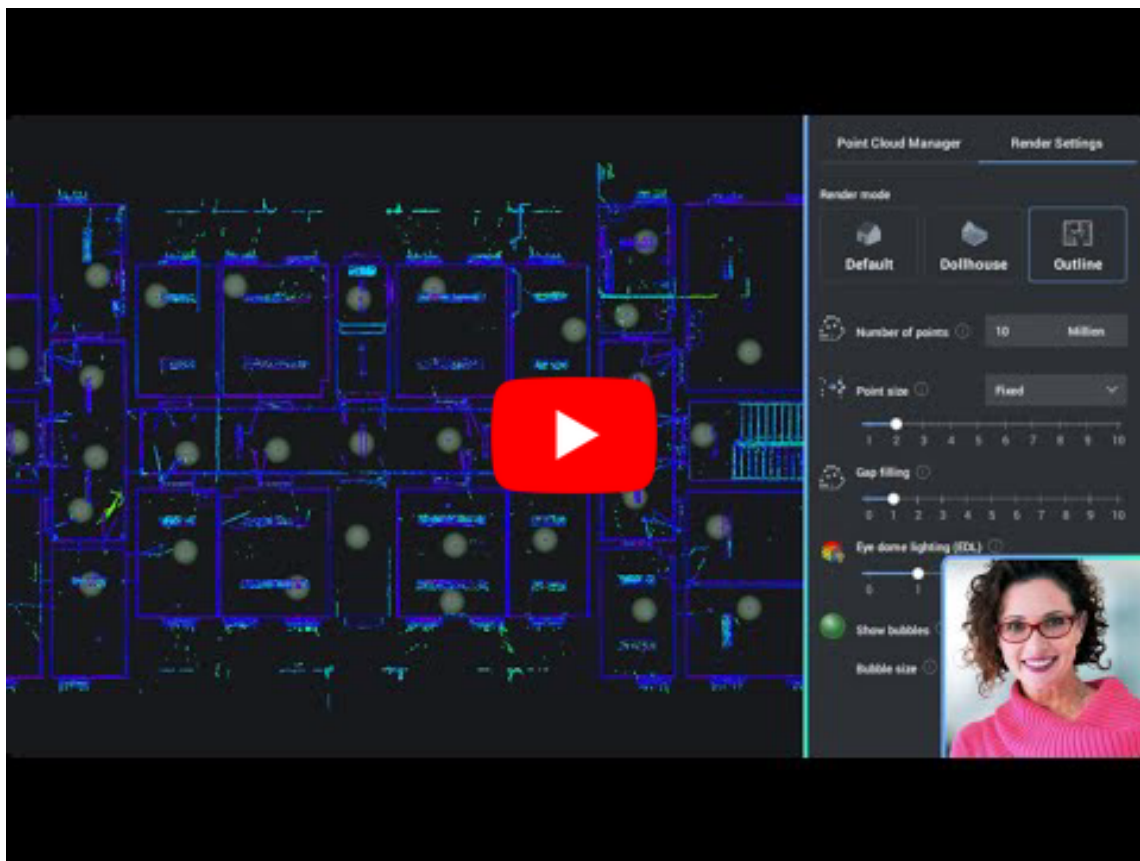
Point Cloud Manager
Render Settings

Render mode

Default
Dollhouse
Outline

Number of points
10
Million

Point size
Fixed

1 2 3 4 5 6 7 8 9 10

Gap filling

0 1 2 3 4 5 6 7 8 9 10

Eye dome lighting (EDL)

0 1

Show bubbles

Bubble size